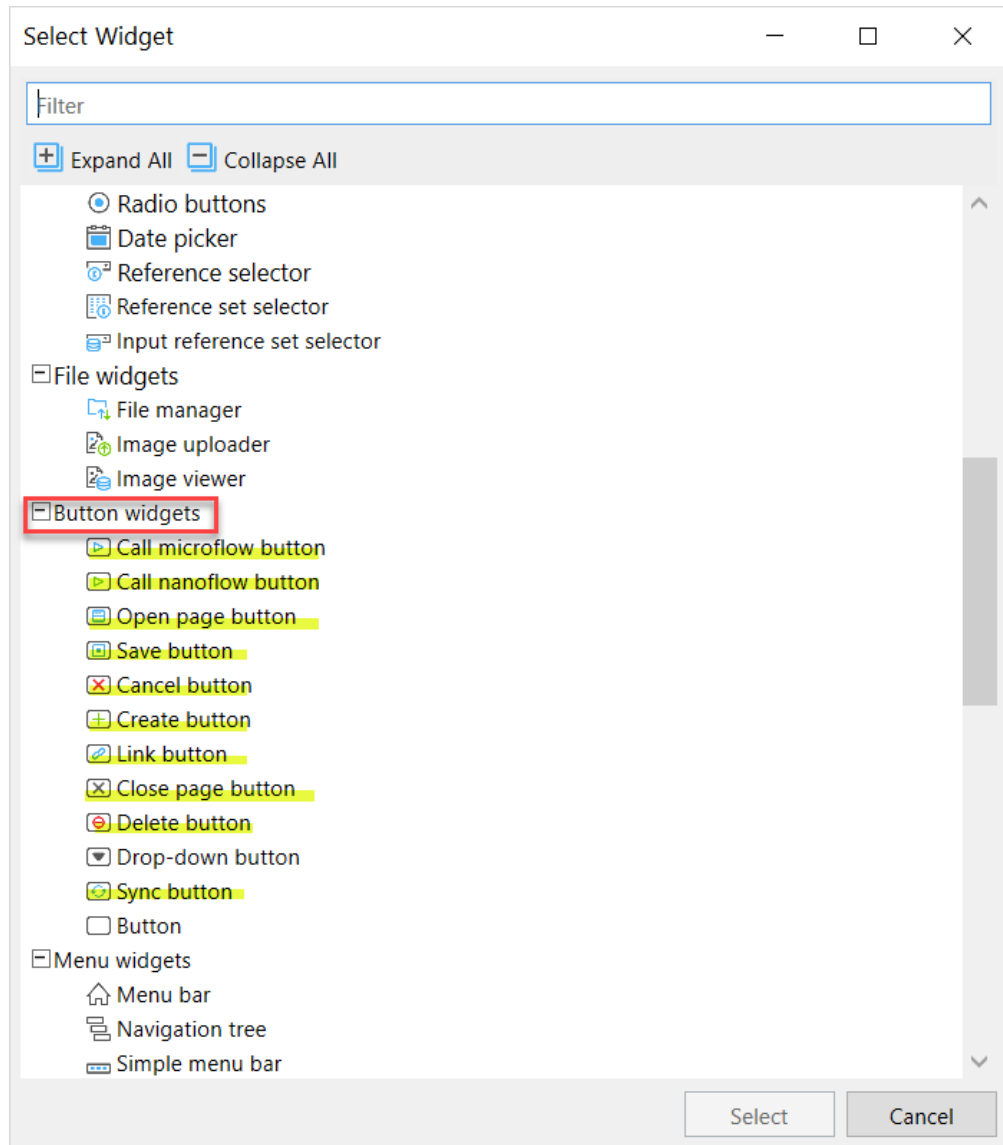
Select Widget

Filter

Expand All Collapse All

Radio buttons
Date picker
Reference selector
Reference set selector
Input reference set selector
File widgets
File manager
Image uploader
Image viewer
Button widgets
Call microflow button
Call nanoflow button
Open page button
Save button
Cancel button
Create button
Link button
Close page button
Delete button
Drop-down button
Sync button
Button
Menu widgets
Menu bar
Navigation tree
Simple menu bar

Select Cancel